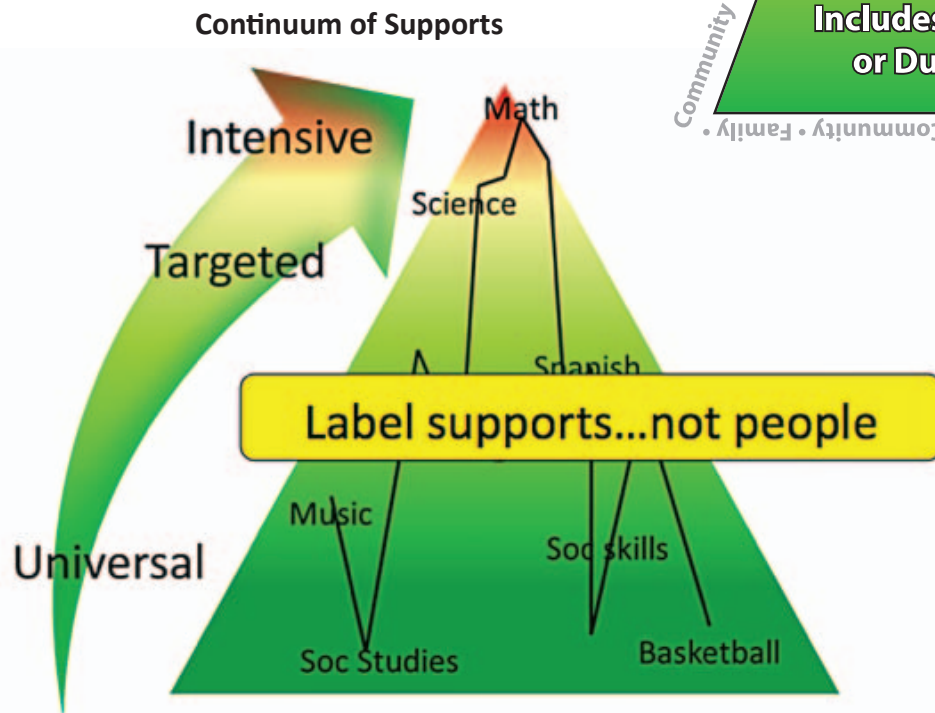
Continuum of Supports

Community

Includes

or Du

Community • Family •

Intensive

Targeted

Universal

Math

Science

Spanish

Label supports...not people

Music

Soc skills

Soc Studies

Basketball